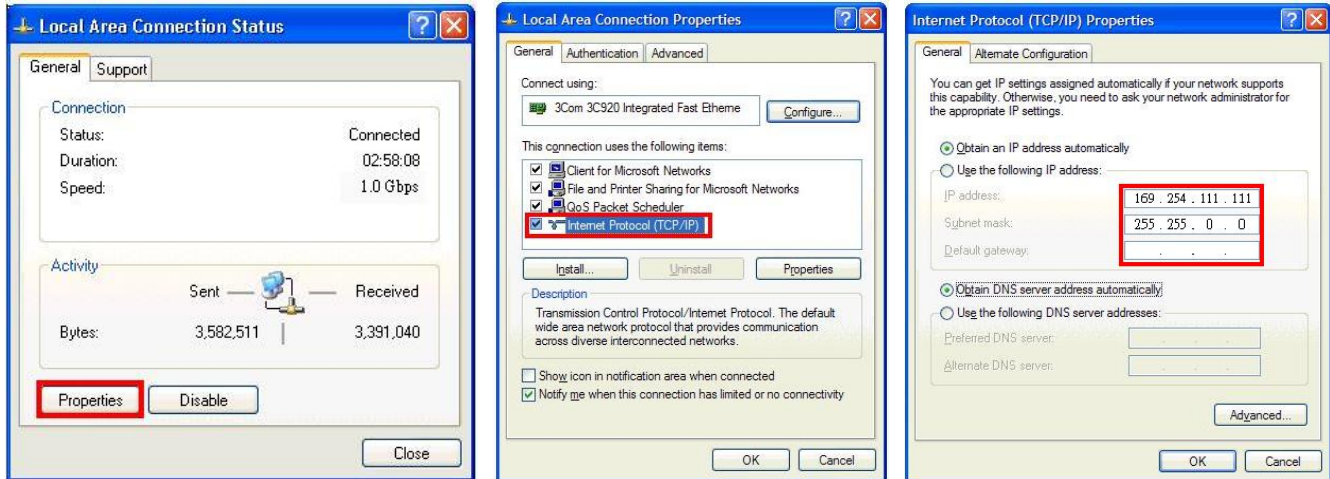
Local Area Connection Status

General Support

Connection
Status: Connected
Duration: 02:58:08
Speed: 1.0 Gbps

Activity
Sent — — Received
Bytes: 3,582,511 3,391,040

Properties Disable

Close

Local Area Connection Properties

General Authentication Advanced

Connect using:
3Com 3C920 Integrated Fast Etheme Configure...

This connection uses the following items:
Client for Microsoft Networks
File and Printer Sharing for Microsoft Networks
QoS Packet Scheduler
Internet Protocol (TCP/IP)

Install... Uninstall Properties

Description
Transmission Control Protocol/Internet Protocol. The default wide area network protocol that provides communication across diverse interconnected networks.

Show icon in notification area when connected
Notify me when this connection has limited or no connectivity

OK Cancel

Internet Protocol (TCP/IP) Properties

General Alternate Configuration

You can get IP settings assigned automatically if your network supports this capability. Otherwise, you need to ask your network administrator for the appropriate IP settings.

Obtain an IP address automatically
Use the following IP address:
IP address: 169 . 254 . 111 . 111
Subnet mask: 255 . 255 . 0 . 0
Default gateway: . . .

Obtain DNS server address automatically
Use the following DNS server addresses:
Preferred DNS server:
Alternate DNS server:

Advanced...

OK Cancel